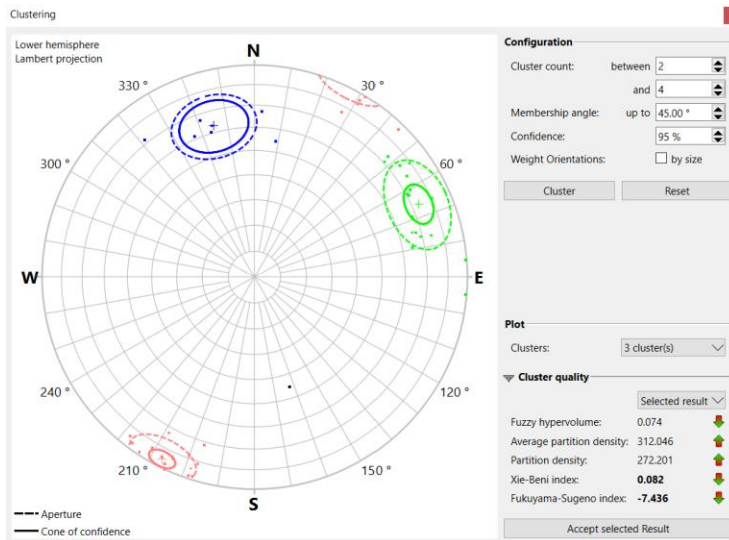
Clustering

Lower hemisphere
Lambert projection

N
330 °
30 °
300 °
60 °
W
E
240 °
120 °
210 °
150 °
S

Aperture
Cone of confidence

Configuration

Cluster count: between 2
and 4
Membership angle: up to 45.00 °
Confidence: 95 %
Weight Orientations: by size

Cluster
Reset

Plot

Clusters: 3 cluster(s)

Cluster quality

Selected result

| | |
|---|---|
| Fuzzy hypervolume: | 0.074 |
| Average partition density: | 312.046 |
| Partition density: | 272.201 |
| Xie-Beni index: | **0.082** |
| Fukuyama-Sugeno index: | **-7.436** |

Accept selected Result